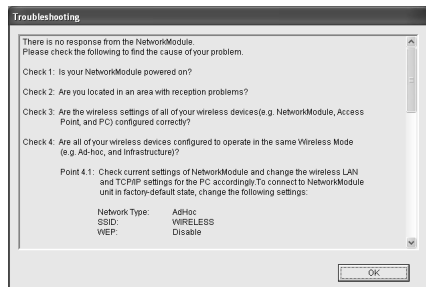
Troubleshooting

There is no response from the NetworkModule.
Please check the following to find the cause of your problem.

Check 1: Is your NetworkModule powered on?

Check 2: Are you located in an area with reception problems?

Check 3: Are the wireless settings of all of your wireless devices(e.g. NetworkModule, Access Point, and PC) configured correctly?

Check 4: Are all of your wireless devices configured to operate in the same Wireless Mode (e.g. Ad-hoc, and Infrastructure)?

Point 4.1: Check current settings of NetworkModule and change the wireless LAN and TCP/IP settings for the PC accordingly.To connect to NetworkModule unit in factory-default state, change the following settings:

| Network Type: | AdHoc |
|---|---|
| SSID: | WIRELESS |
| WEP: | Disable |

OK